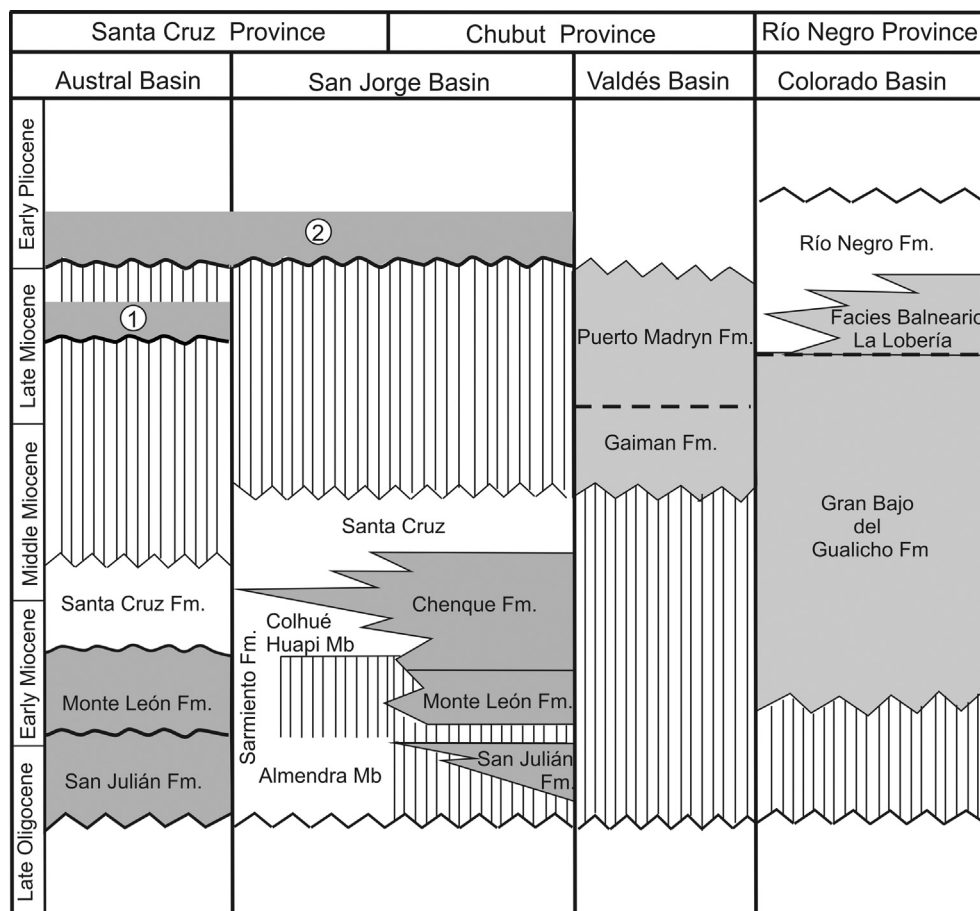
| Santa Cruz Province | | Chubut Province | Río Negro Province |
|---|---|---|---|
| Austral Basin | San Jorge Basin | Valdés Basin | Colorado Basin |

Early Pliocene

Late Miocene

Middle Miocene

Early Miocene

Late Oligocene

②

①

Río Negro Fm.

Facies Balneario La Lobería

Puerto Madryn Fm.

Gaiman Fm.

Gran Bajo del Gualicho Fm

Santa Cruz

Santa Cruz Fm.

Chenque Fm.

Colhué Huapi Mb

Sarmiento Fm.

Monte León Fm.

Monte León Fm.

San Julián Fm.

Almendra Mb

San Julián Fm.